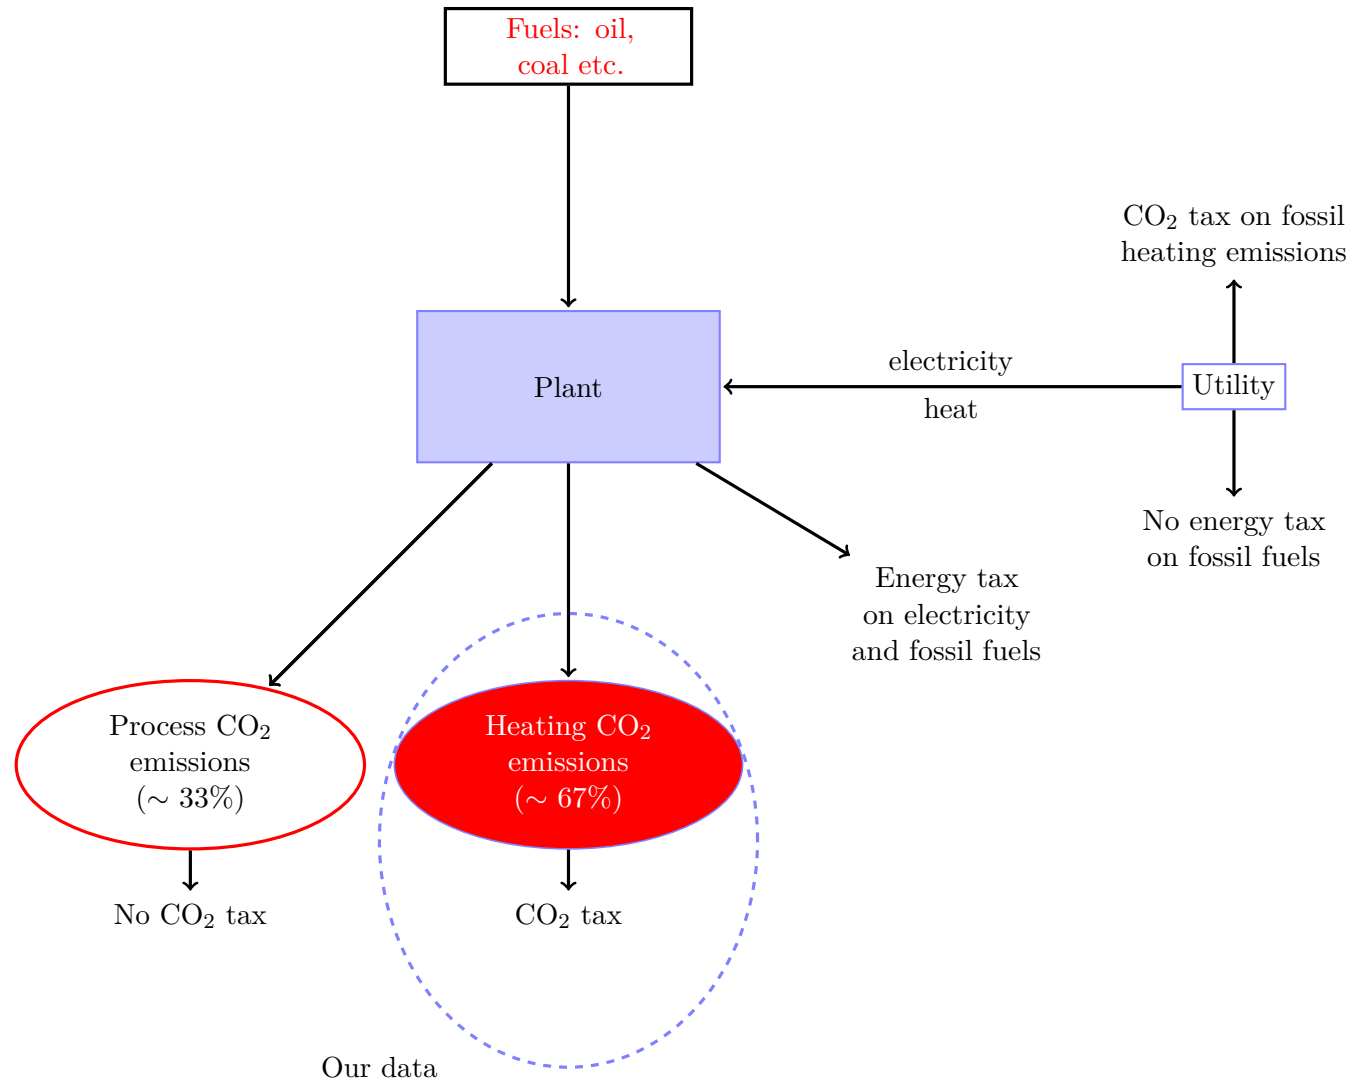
Fuels: oil, coal etc.

$CO_2$ tax on fossil heating emissions

Plant

electricity

heat

Utility

No energy tax on fossil fuels

Energy tax on electricity and fossil fuels

Process $CO_2$ emissions ($\sim 33\%$)

Heating $CO_2$ emissions ($\sim 67\%$)

No $CO_2$ tax

$CO_2$ tax

Our data